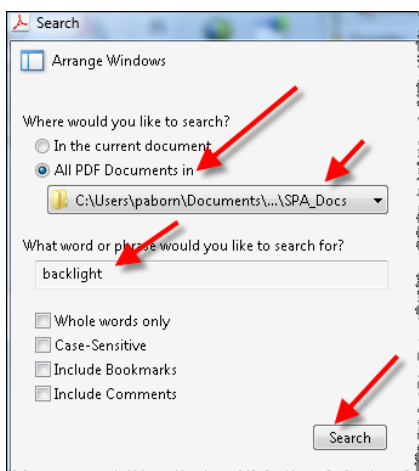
Search

Arrange Windows

Where would you like to search?

In the current document

All PDF Documents in

C:\Users\paborn\Documents\...\SPA_Docs

What word or phrase would you like to search for?

backlight

Whole words only

Case-Sensitive

Include Bookmarks

Include Comments

Search